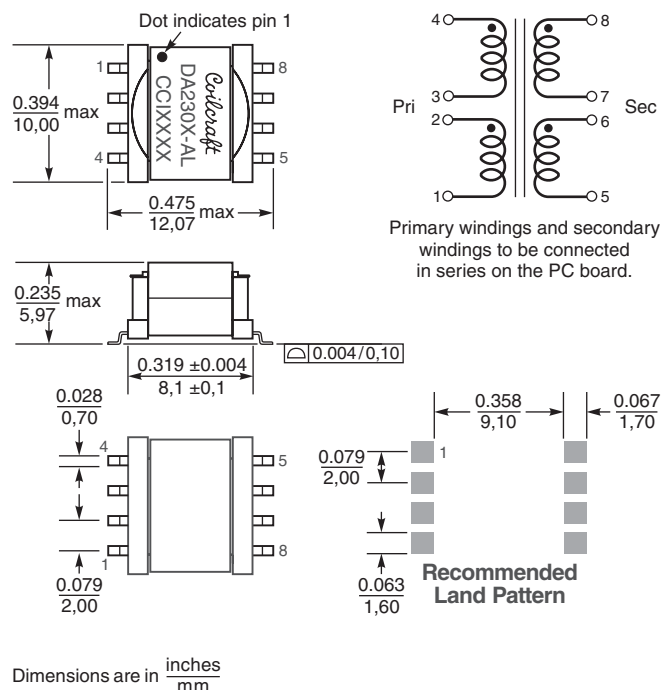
Dot indicates pin 1

1
4
8
5

Coilcraft
DA230X-AL
CCIXXXX

$\frac{0.394}{10,00}$ max

$\frac{0.475}{12,07}$ max

4
3
2
1
8
7
6
5
Pri
Sec

Primary windings and secondary windings to be connected in series on the PC board.

$\frac{0.235}{5,97}$ max

0.319 ±0.004
8,1 ±0,1

0.004/0,10

$\frac{0.028}{0,70}$

4
5
1
8

$\frac{0.079}{2,00}$

$\frac{0.358}{9,10}$

$\frac{0.067}{1,70}$

$\frac{0.079}{2,00}$

1

$\frac{0.063}{1,60}$

Recommended Land Pattern

Dimensions are in $\frac{\text{inches}}{\text{mm}}$